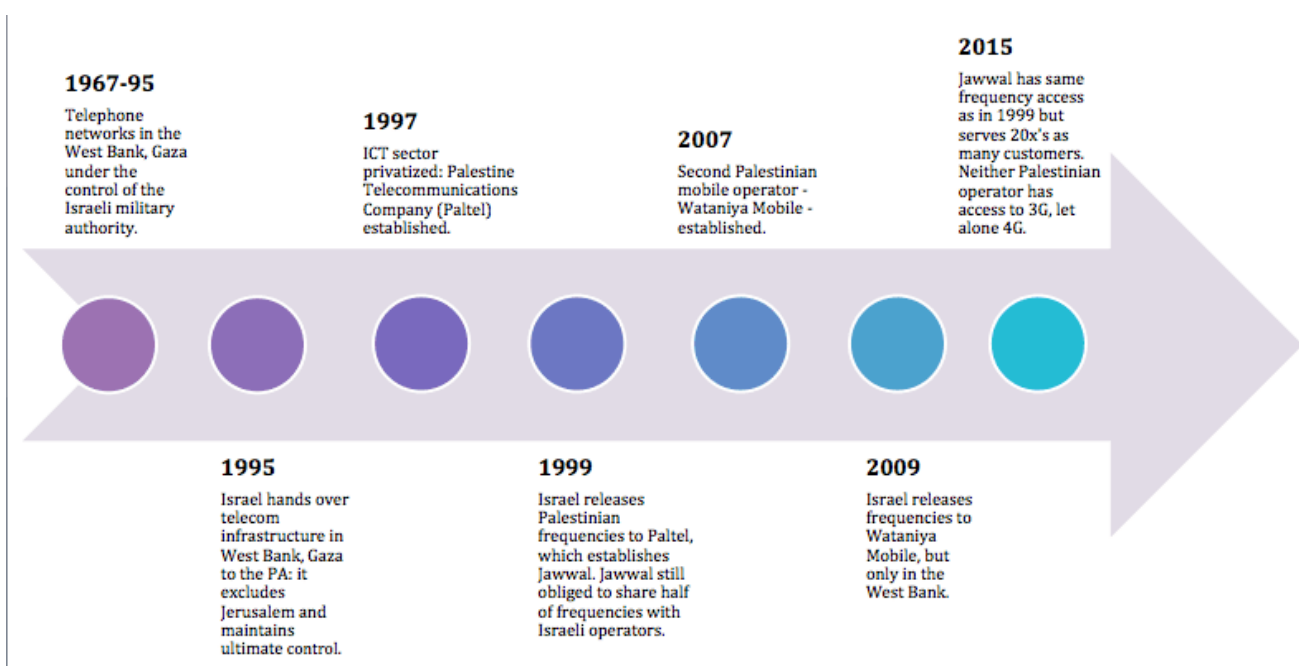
1967-95

Telephone networks in the West Bank, Gaza under the control of the Israeli military authority.

1997

ICT sector privatized: Palestine Telecommunications Company (Paltel) established.

2007

Second Palestinian mobile operator - Wataniya Mobile - established.

2015

Jawwal has same frequency access as in 1999 but serves 20x's as many customers. Neither Palestinian operator has access to 3G, let alone 4G.

1995

Israel hands over telecom infrastructure in West Bank, Gaza to the PA: it excludes Jerusalem and maintains ultimate control.

1999

Israel releases Palestinian frequencies to Paltel, which establishes Jawwal. Jawwal still obliged to share half of frequencies with Israeli operators.

2009

Israel releases frequencies to Wataniya Mobile, but only in the West Bank.